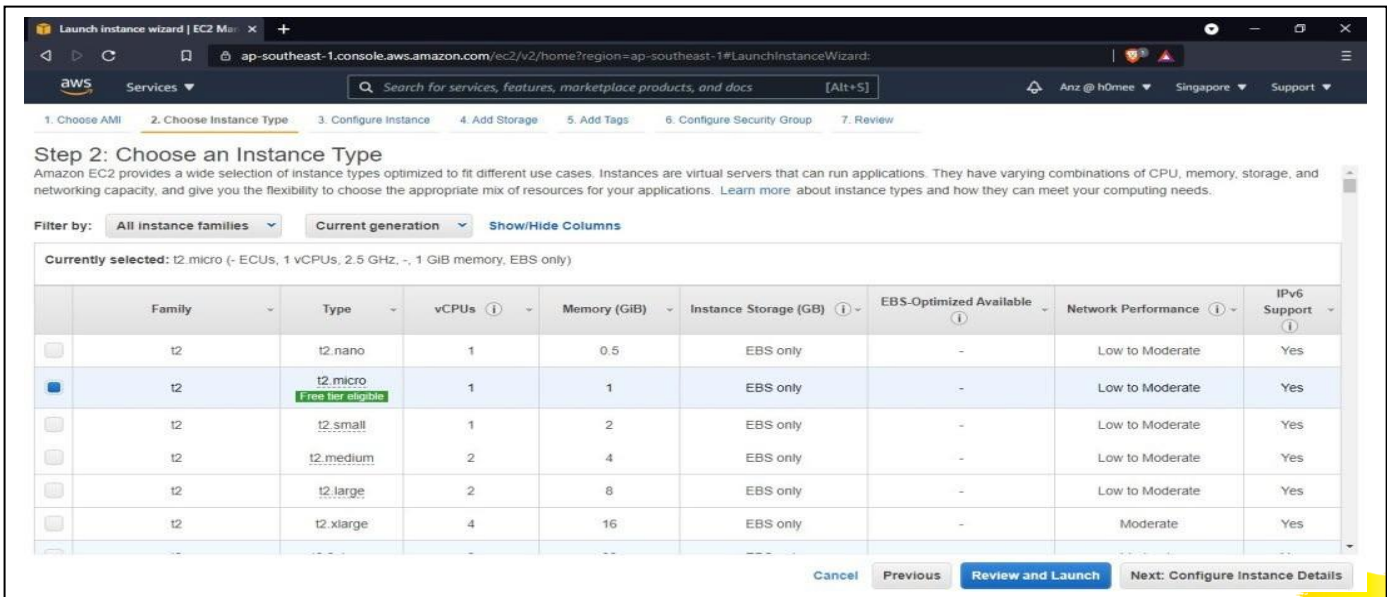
Launch instance wizard | EC2 Man ×  +

ap-southeast-1.console.aws.amazon.com/ec2/v2/home?region=ap-southeast-1#LaunchInstanceWizard:

aws  Services ▼  Search for services, features, marketplace products, and docs  [Alt+S]  Anz @ h0mee ▼  Singapore ▼  Support ▼

1. Choose AMI  2. Choose Instance Type  3. Configure Instance  4. Add Storage  5. Add Tags  6. Configure Security Group  7. Review

Step 2: Choose an Instance Type

Amazon EC2 provides a wide selection of instance types optimized to fit different use cases. Instances are virtual servers that can run applications. They have varying combinations of CPU, memory, storage, and networking capacity, and give you the flexibility to choose the appropriate mix of resources for your applications. Learn more about instance types and how they can meet your computing needs.

Filter by: All instance families  Current generation  Show/Hide Columns

Currently selected: t2.micro (- ECUs, 1 vCPUs, 2.5 GHz, -, 1 GiB memory, EBS only)

| | Family | Type | vCPUs | Memory (GiB) | Instance Storage (GB) | EBS-Optimized Available | Network Performance | IPv6 Support |
|---|---|---|---|---|---|---|---|---|
| | t2 | t2.nano | 1 | 0.5 | EBS only | - | Low to Moderate | Yes |
| | t2 | t2.micro Free tier eligible | 1 | 1 | EBS only | - | Low to Moderate | Yes |
| | t2 | t2.small | 1 | 2 | EBS only | - | Low to Moderate | Yes |
| | t2 | t2.medium | 2 | 4 | EBS only | - | Low to Moderate | Yes |
| | t2 | t2.large | 2 | 8 | EBS only | - | Low to Moderate | Yes |
| | t2 | t2.xlarge | 4 | 16 | EBS only | - | Moderate | Yes |

Cancel  Previous  Review and Launch  Next: Configure Instance Details